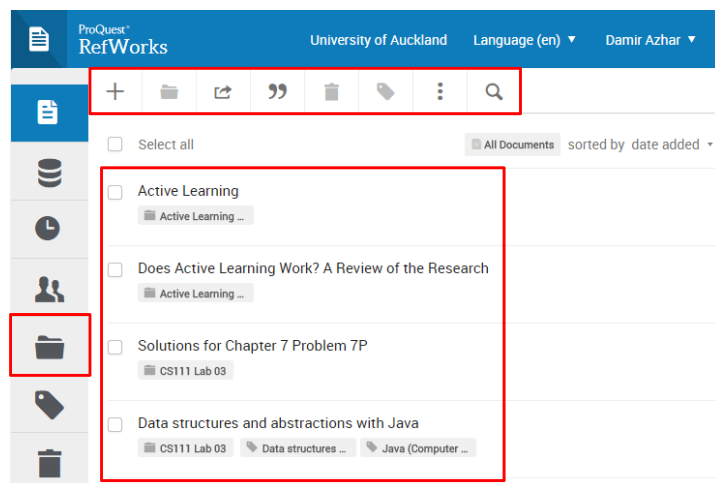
ProQuest®
RefWorks

University of Auckland Language (en) ▼ Damir Azhar ▼

Select all

All Documents sorted by date added

Active Learning
Active Learning ...

Does Active Learning Work? A Review of the Research
Active Learning ...

Solutions for Chapter 7 Problem 7P
CS111 Lab 03

Data structures and abstractions with Java
CS111 Lab 03 Data structures ... Java (Computer ...